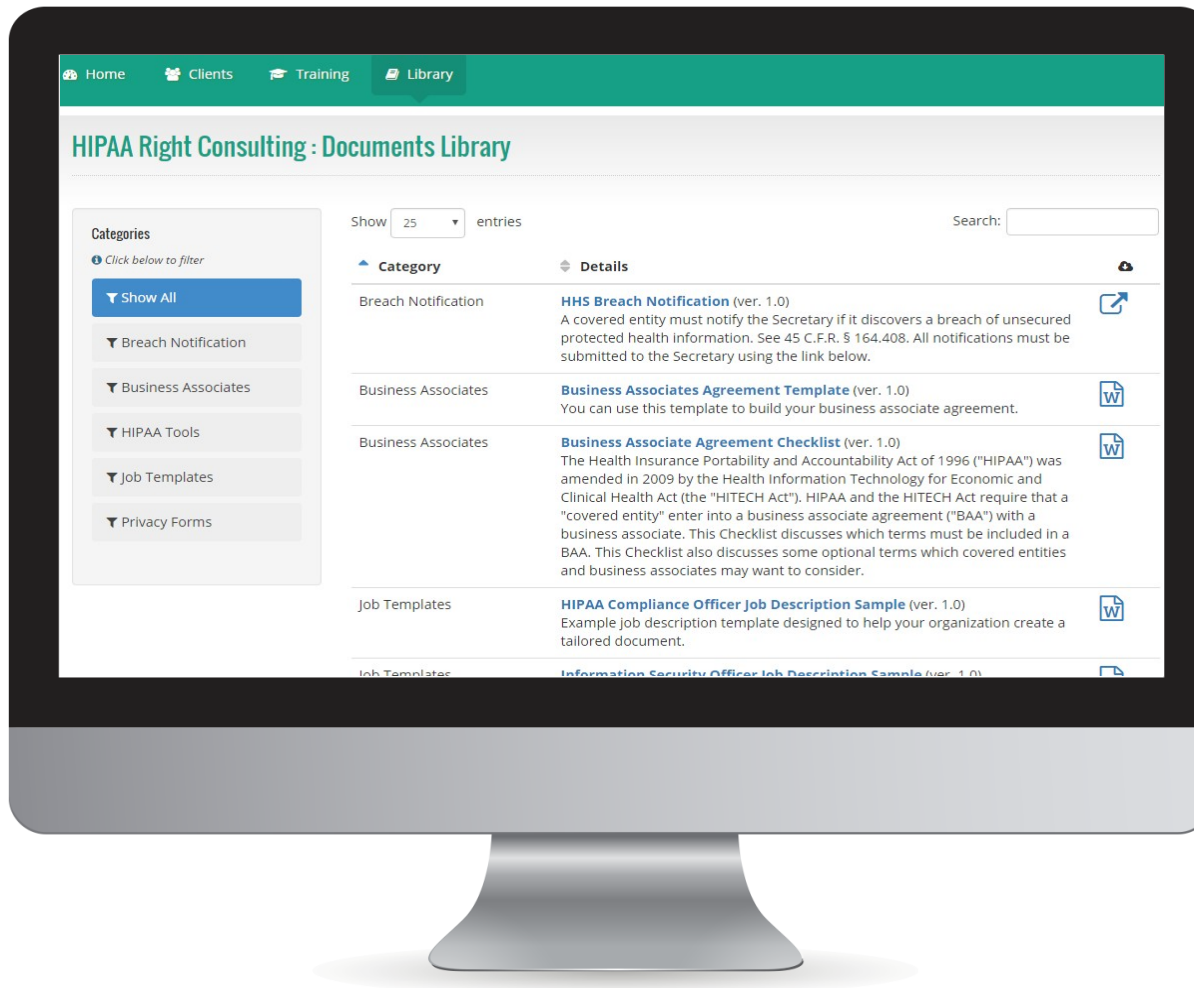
Home Clients Training Library

HIPAA Right Consulting : Documents Library

Categories
Click below to filter

Show All
Breach Notification
Business Associates
HIPAA Tools
Job Templates
Privacy Forms

Show 25 entries

Search:

| Category | Details |
|---|---|
| Breach Notification | **HHS Breach Notification** (ver. 1.0) A covered entity must notify the Secretary if it discovers a breach of unsecured protected health information. See 45 C.F.R. § 164.408. All notifications must be submitted to the Secretary using the link below. |
| Business Associates | **Business Associates Agreement Template** (ver. 1.0) You can use this template to build your business associate agreement. |
| Business Associates | **Business Associate Agreement Checklist** (ver. 1.0) The Health Insurance Portability and Accountability Act of 1996 ("HIPAA") was amended in 2009 by the Health Information Technology for Economic and Clinical Health Act (the "HITECH Act"). HIPAA and the HITECH Act require that a "covered entity" enter into a business associate agreement ("BAA") with a business associate. This Checklist discusses which terms must be included in a BAA. This Checklist also discusses some optional terms which covered entities and business associates may want to consider. |
| Job Templates | **HIPAA Compliance Officer Job Description Sample** (ver. 1.0) Example job description template designed to help your organization create a tailored document. |
| Job Templates | **Information Security Officer Job Description Sample** (ver. 1.0) |